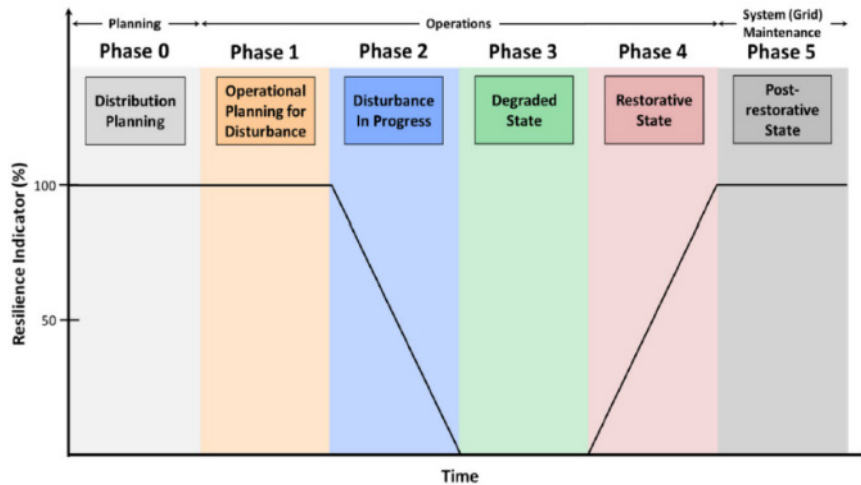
Planning
Operations
System (Grid) Maintenance

Phase 0
Distribution Planning

Phase 1
Operational Planning for Disturbance

Phase 2
Disturbance In Progress

Phase 3
Degraded State

Phase 4
Restorative State

Phase 5
Post-restorative State

Resilience Indicator (%)
100
50

Time